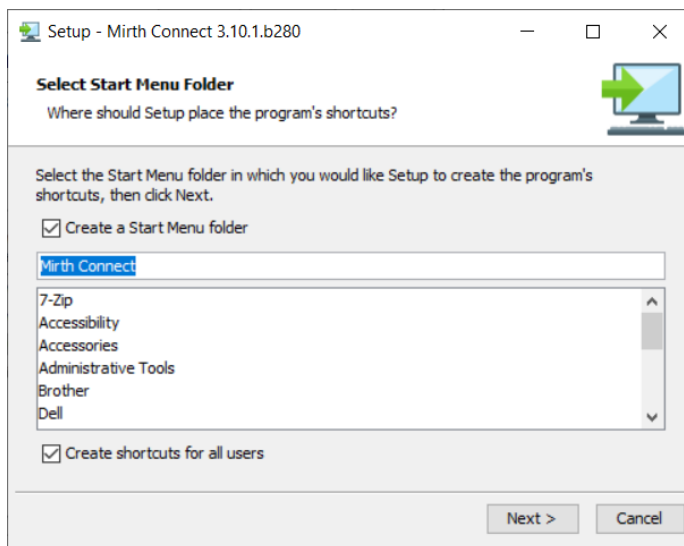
Setup - Mirth Connect 3.10.1.b280

Select Start Menu Folder
Where should Setup place the program's shortcuts?

Select the Start Menu folder in which you would like Setup to create the program's shortcuts, then click Next.

Create a Start Menu folder

Mirth Connect

7-Zip
Accessibility
Accessories
Administrative Tools
Brother
Dell

Create shortcuts for all users

Next >
Cancel